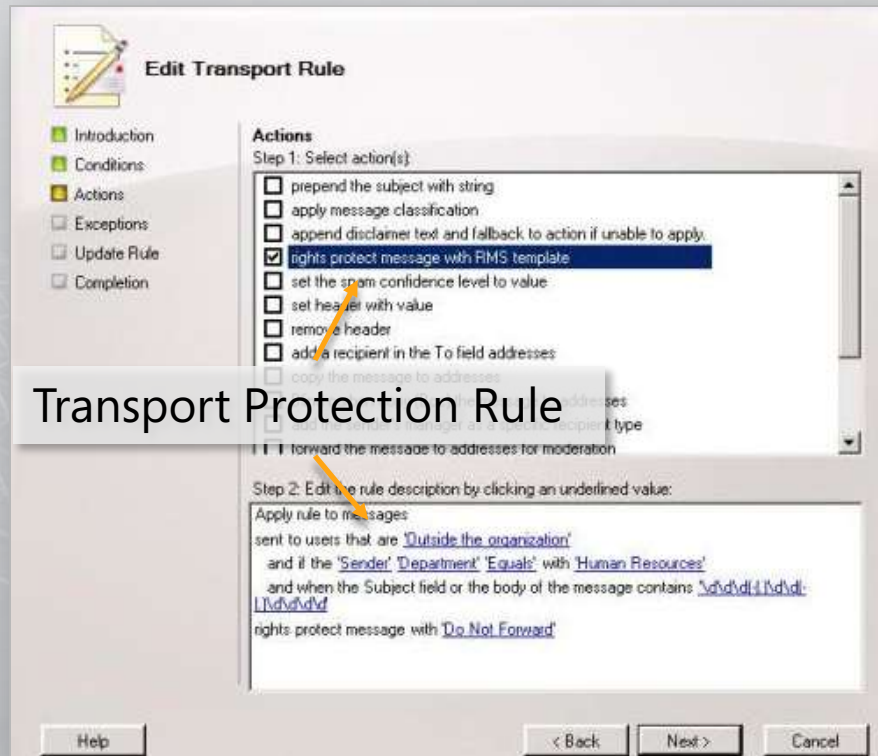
Edit Transport Rule

Introduction
Conditions
Actions
Exceptions
Update Rule
Completion

Actions
Step 1: Select action(s):

prepend the subject with string
apply message classification
append disclaimer text and fallback to action if unable to apply.
rights protect message with RMS template
set the spam confidence level to value
set header with value
remove header
add a recipient in the To field addresses
copy the message to addresses
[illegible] addresses
add the sender's manager as a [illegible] recipient type
forward the message to addresses for moderation

Transport Protection Rule

Step 2: Edit the rule description by clicking an underlined value:
Apply rule to messages
sent to users that are 'Outside the organization'
and if the 'Sender' 'Department' 'Equals' with 'Human Resources'
and when the Subject field or the body of the message contains '\d\d\d[-|.]\d\d[-|.]\d\d\d\d'
rights protect message with 'Do Not Forward'

Help
< Back
Next >
Cancel